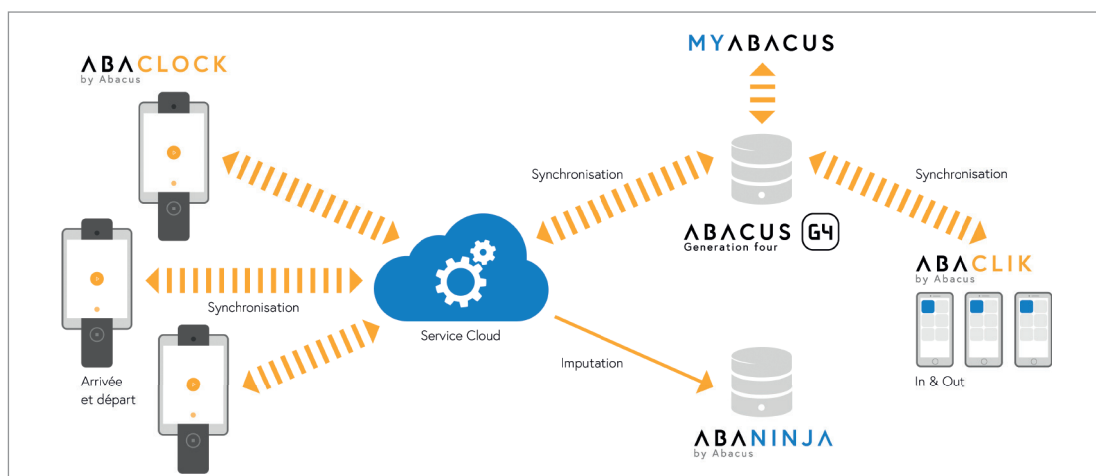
ABACLOCK
by Abacus

MYABACUS

Synchronisation

Synchronisation

ABACUS G4
Generation four

ABACLIK
by Abacus

Synchronisation

Service Cloud

Imputation

Arrivée et départ

In & Out

ABANINJA
by Abacus